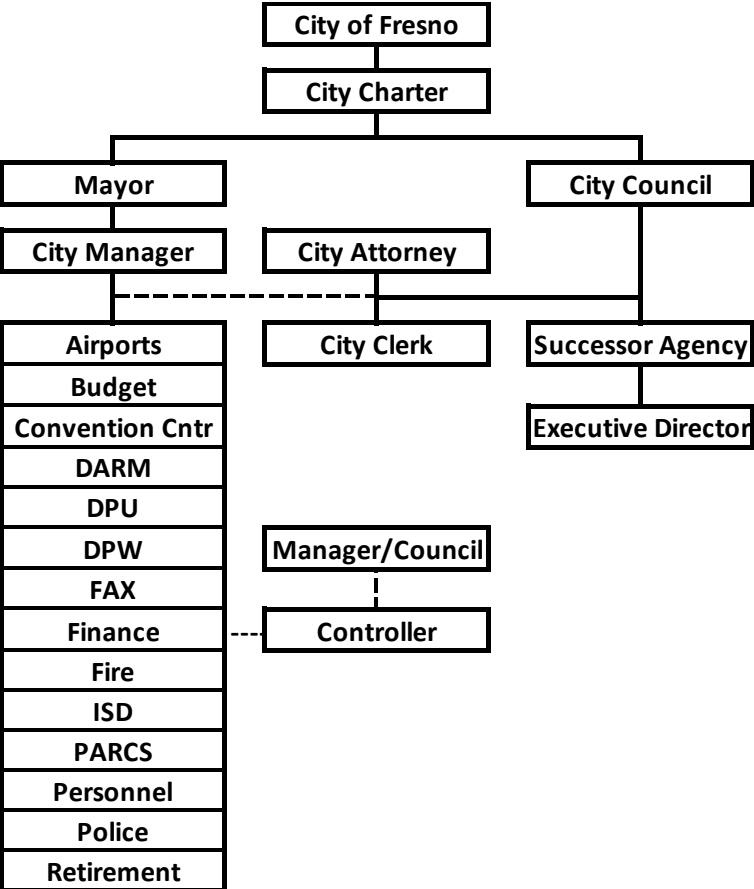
City of Fresno

City Charter

Mayor

City Council

City Manager

City Attorney

Airports
Budget
Convention Cntr
DARM
DPU
DPW
FAX
Finance
Fire
ISD
PARCS
Personnel
Police
Retirement

City Clerk

Successor Agency

Executive Director

Manager/Council

Controller